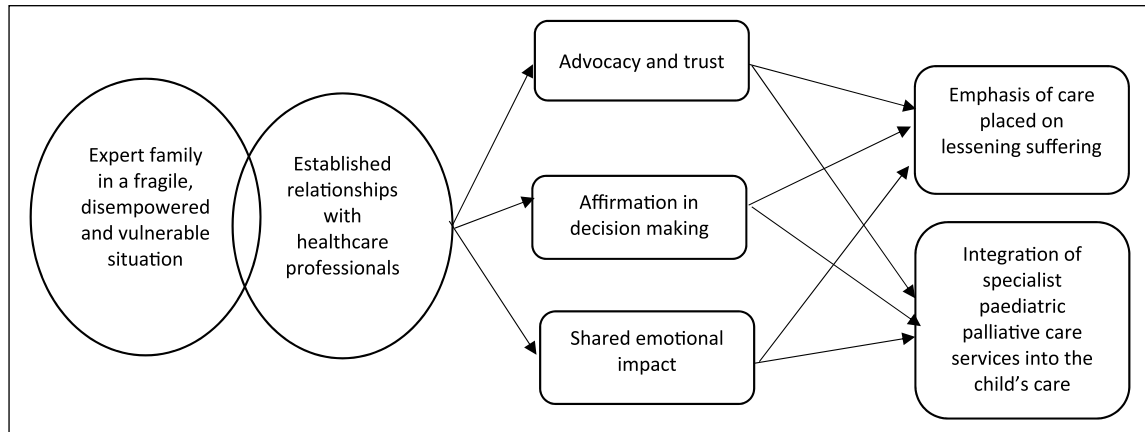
Expert family in a fragile, disempowered and vulnerable situation

Established relationships with healthcare professionals

Advocacy and trust

Affirmation in decision making

Shared emotional impact

Emphasis of care placed on lessening suffering

Integration of specialist paediatric palliative care services into the child's care